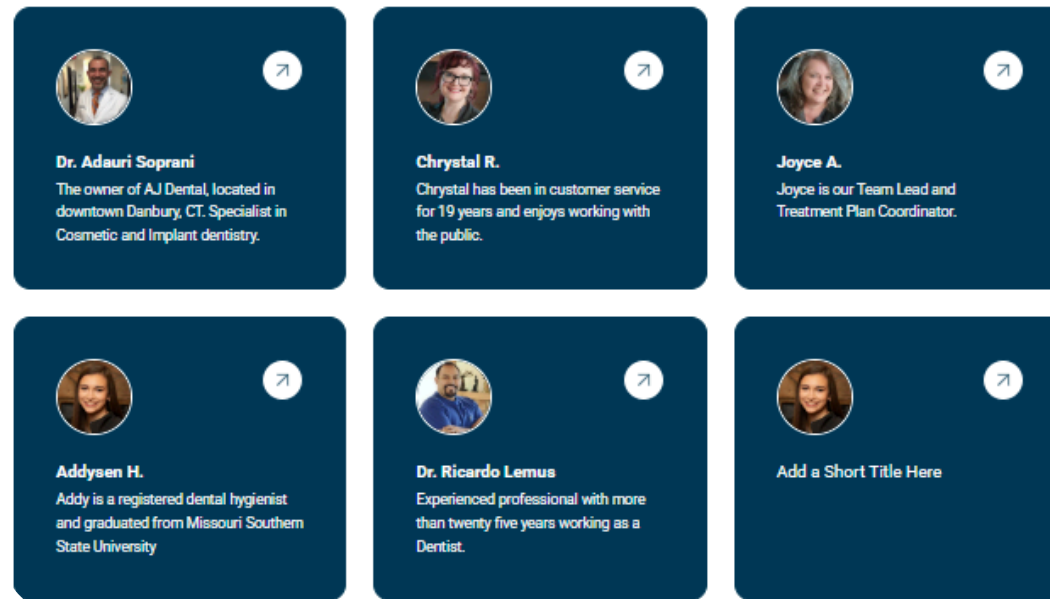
Dr. Adauri Soprani
The owner of AJ Dental, located in downtown Danbury, CT. Specialist in Cosmetic and Implant dentistry.

Chrystal R.
Chrystal has been in customer service for 19 years and enjoys working with the public.

Joyce A.
Joyce is our Team Lead and Treatment Plan Coordinator.

Addysen H.
Addy is a registered dental hygienist and graduated from Missouri Southern State University

Dr. Ricardo Lemus
Experienced professional with more than twenty five years working as a Dentist.

Add a Short Title Here